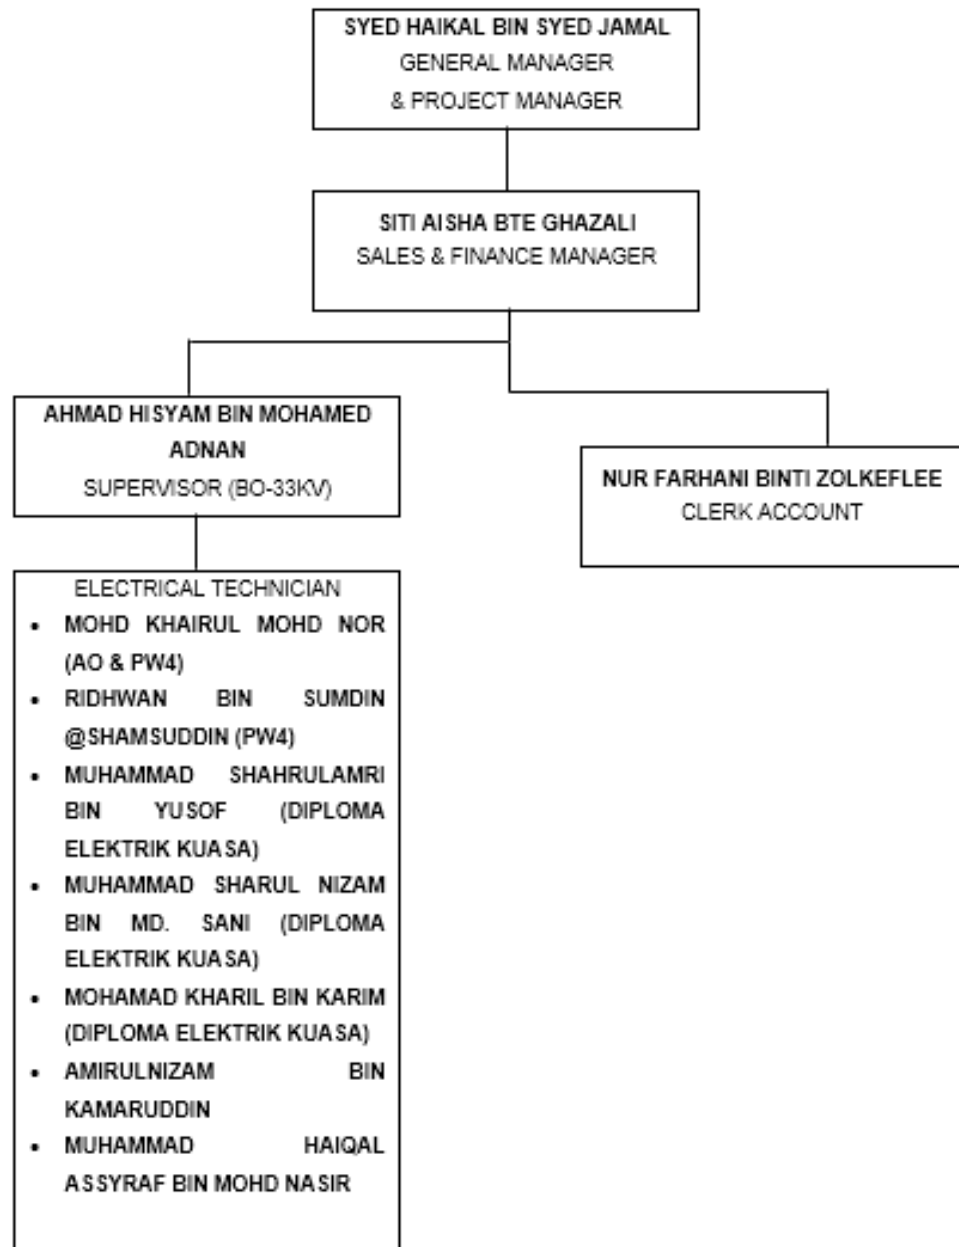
SYED HAIKAL BIN SYED JAMAL
GENERAL MANAGER
& PROJECT MANAGER

SITI AISHA BTE GHAZALI
SALES & FINANCE MANAGER

AHMAD HISYAM BIN MOHAMED ADNAN
SUPERVISOR (BO-33KV)

NUR FARHANI BINTI ZOLKEFLEE
CLERK ACCOUNT

ELECTRICAL TECHNICIAN
- MOHD KHAIRUL MOHD NOR (AO & PW4)
- RIDHWAN BIN SUMDIN @SHAMSUDDIN (PW4)
- MUHAMMAD SHAHRULAMRI BIN YUSOF (DIPLOMA ELEKTRIK KUASA)
- MUHAMMAD SHARUL NIZAM BIN MD. SANI (DIPLOMA ELEKTRIK KUASA)
- MOHAMAD KHARIL BIN KARIM (DIPLOMA ELEKTRIK KUASA)
- AMIRULNIZAM BIN KAMARUDDIN
- MUHAMMAD HAIQAL ASSYRAF BIN MOHD NASIR